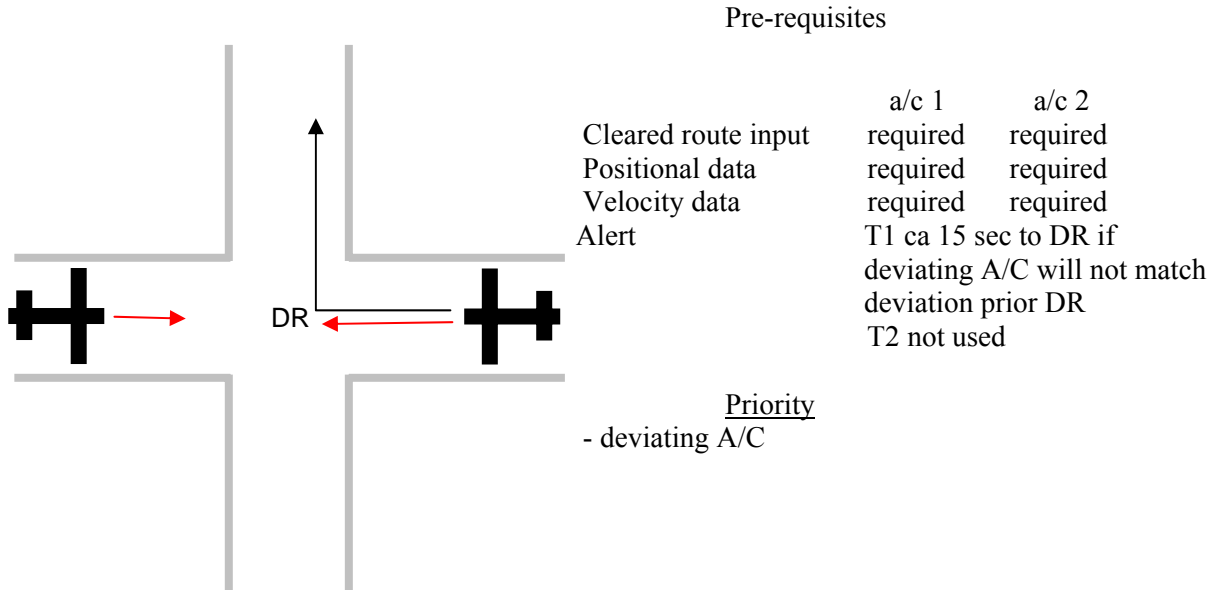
Pre-requisites

DR

| | a/c 1 | a/c 2 |
|---|---|---|
| Cleared route input | required | required |
| Positional data | required | required |
| Velocity data | required | required |
| Alert | T1 ca 15 sec to DR if deviating A/C will not match deviation prior DR<br>T2 not used | |

Priority
- deviating A/C